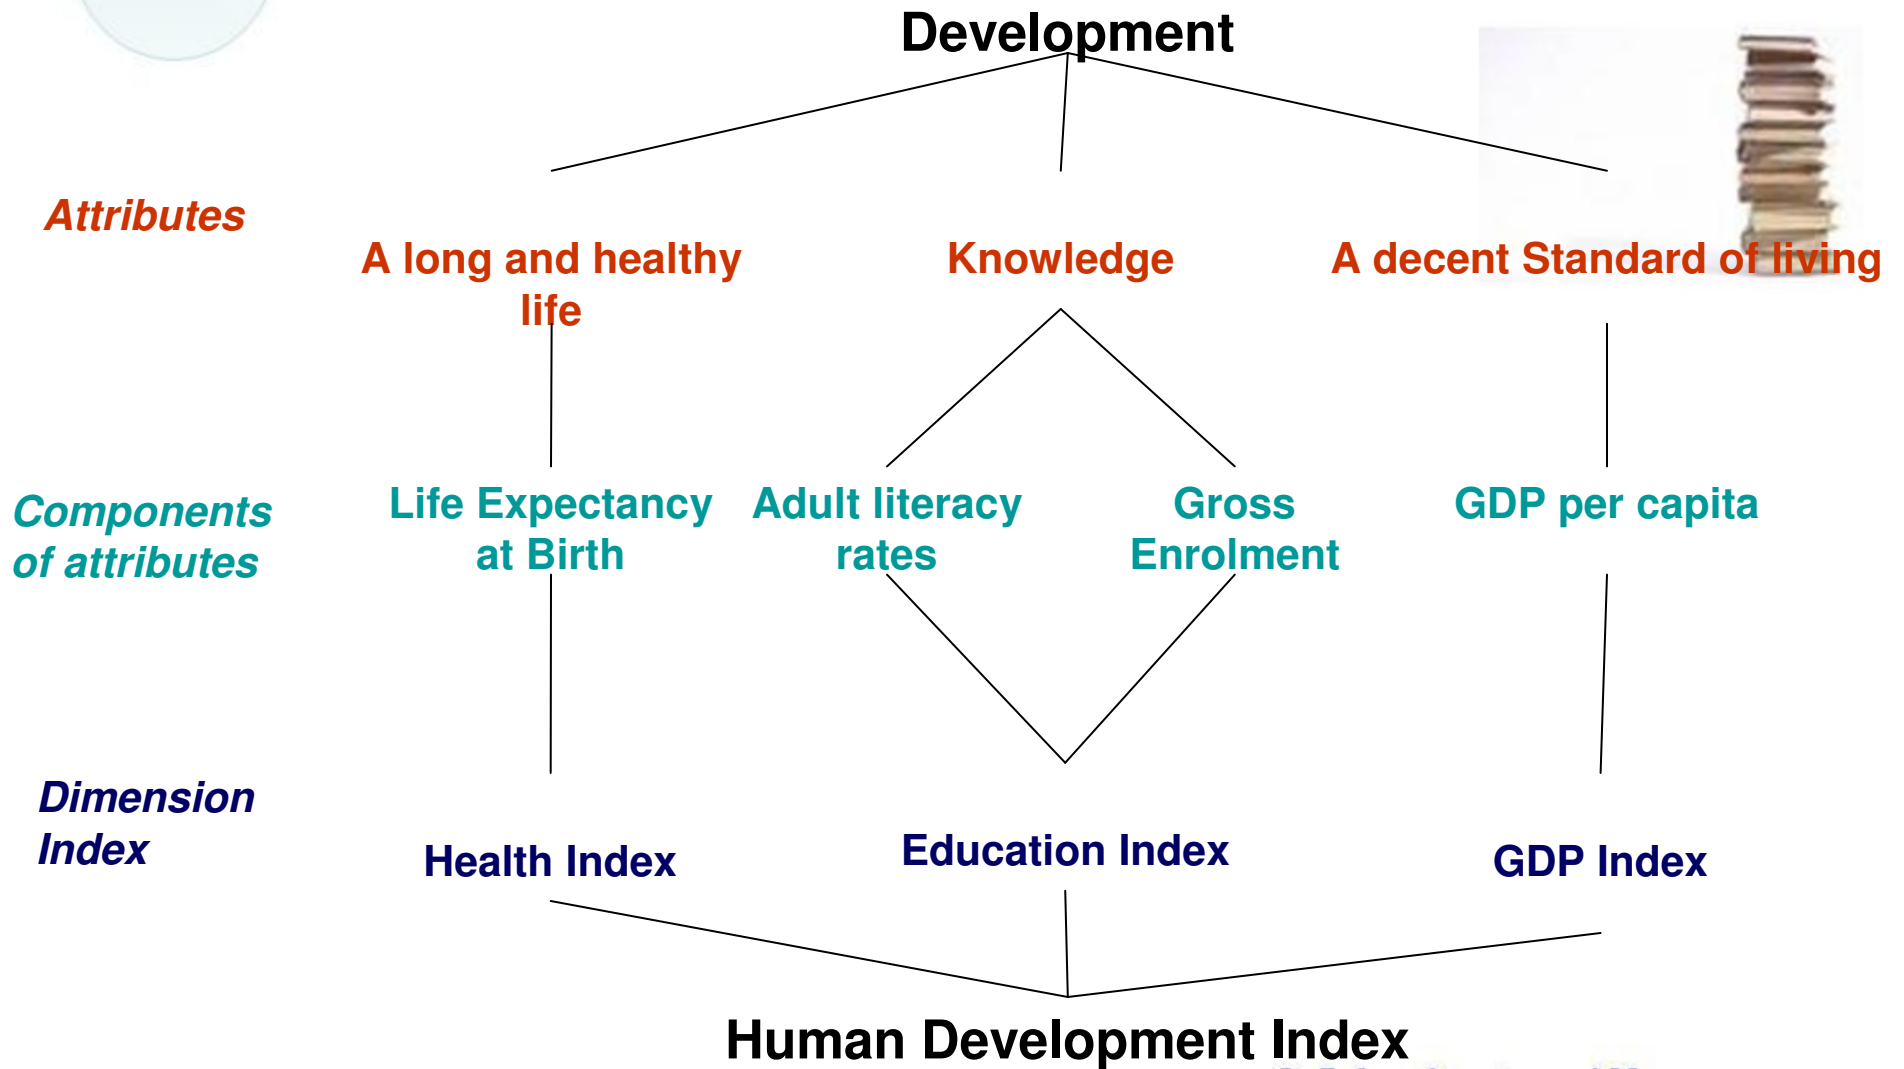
Development

Attributes

A long and healthy life

Knowledge

A decent Standard of living

Components of attributes

Life Expectancy at Birth

Adult literacy rates

Gross Enrolment

GDP per capita

Dimension Index

Health Index

Education Index

GDP Index

Human Development Index